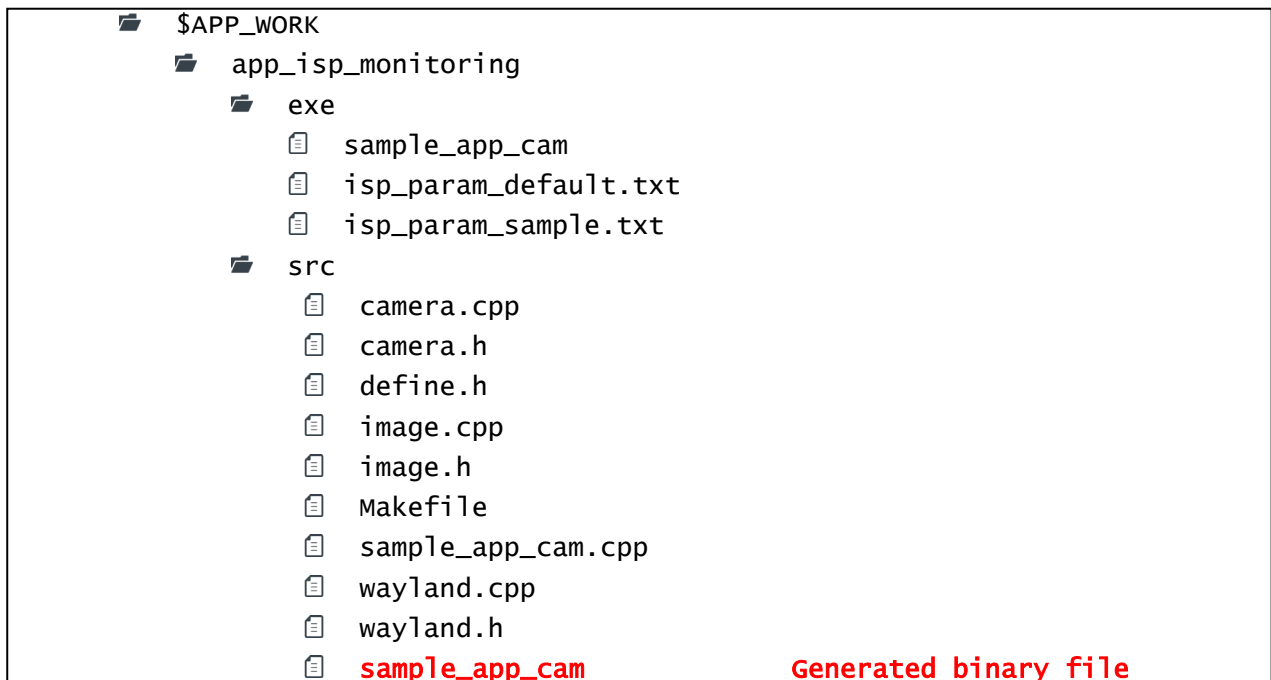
$APP_WORK
app_isp_monitoring
exe
sample_app_cam
isp_param_default.txt
isp_param_sample.txt
src
camera.cpp
camera.h
define.h
image.cpp
image.h
Makefile
sample_app_cam.cpp
wayland.cpp
wayland.h
sample_app_cam Generated binary file